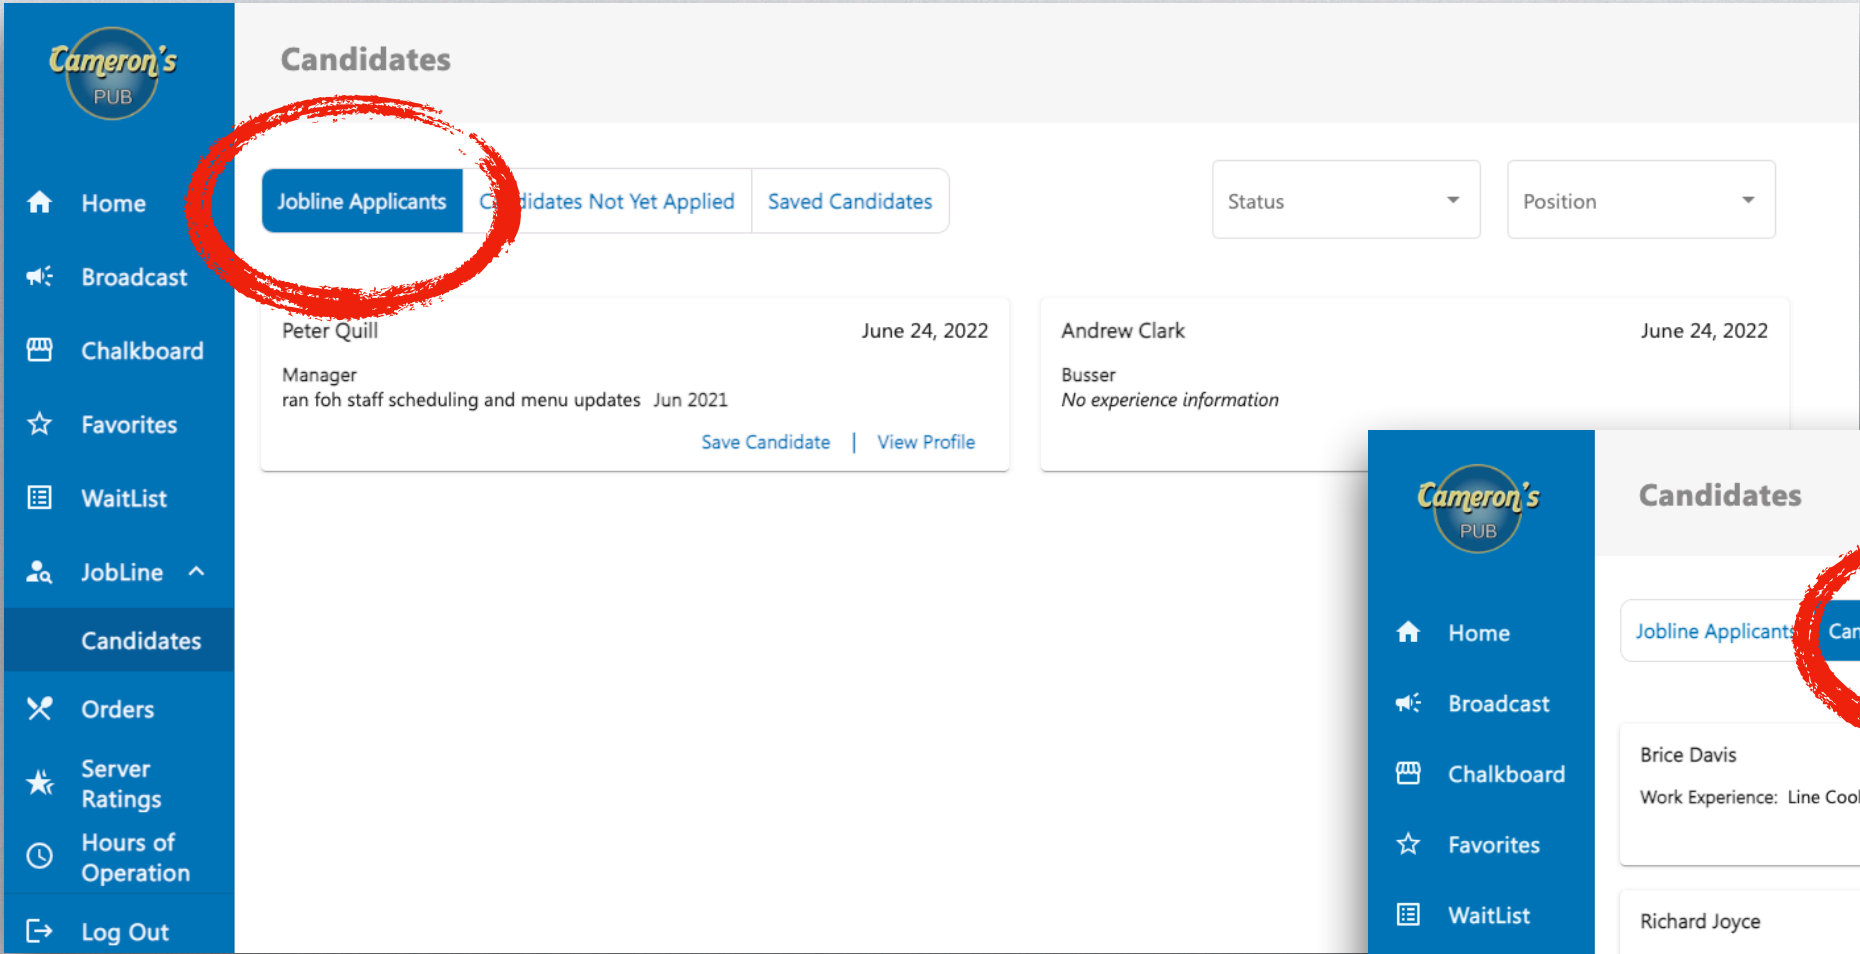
Cameron's PUB

Home
Broadcast
Chalkboard
Favorites
WaitList
JobLine
Candidates
Orders
Server Ratings
Hours of Operation
Log Out

Candidates

Jobline Applicants
C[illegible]didates Not Yet Applied
Saved Candidates

Status
Position

Peter Quill
June 24, 2022
Manager
ran foh staff scheduling and menu updates Jun 2021
Save Candidate | View Profile

Andrew Clark
June 24, 2022
Busser
No experience information

Cameron's PUB

Home
Broadcast
Chalkboard
Favorites
WaitList

Candidates

Jobline Applicants
Car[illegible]

Brice Davis
Work Experience: Line Cool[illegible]

Richard Joyce